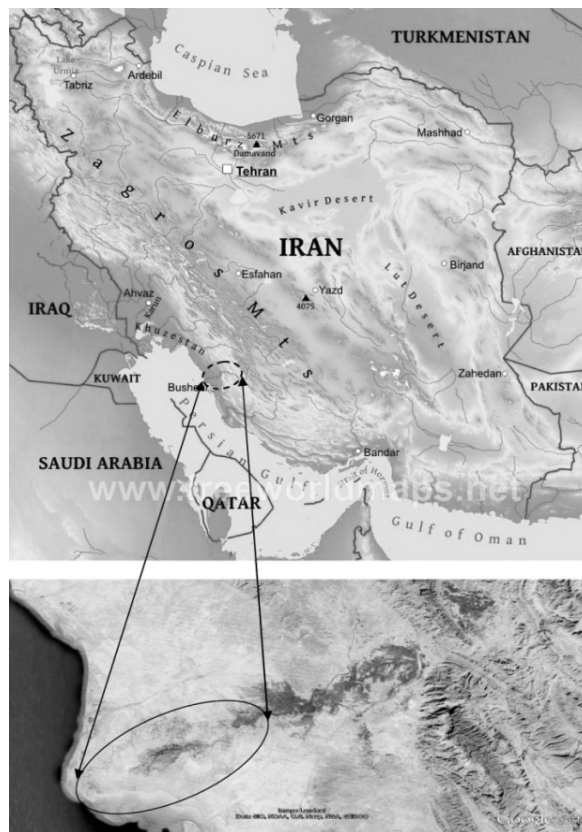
TURKMENISTAN
Caspian Sea
Lake Urmia
Ardebil
Tabriz
Elburz Mts
Gorgan
5671
Damavand
Mashhad
Tehran
Zagros Mts
Kavir Desert
IRAN
AFGHANISTA
Esfahan
Birjand
Lut Desert
Yazd
4075
IRAQ
Ahvaz
Karun
Khuzestan
KUWAIT
Zahedan
PAKISTA
Bushehr
Persian Gulf
SAUDI ARABIA
Bandar
Strait of Hormuz
www.freeworldmaps.net
QATAR
Gulf of Oman
Image Landsat
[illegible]
Google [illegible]